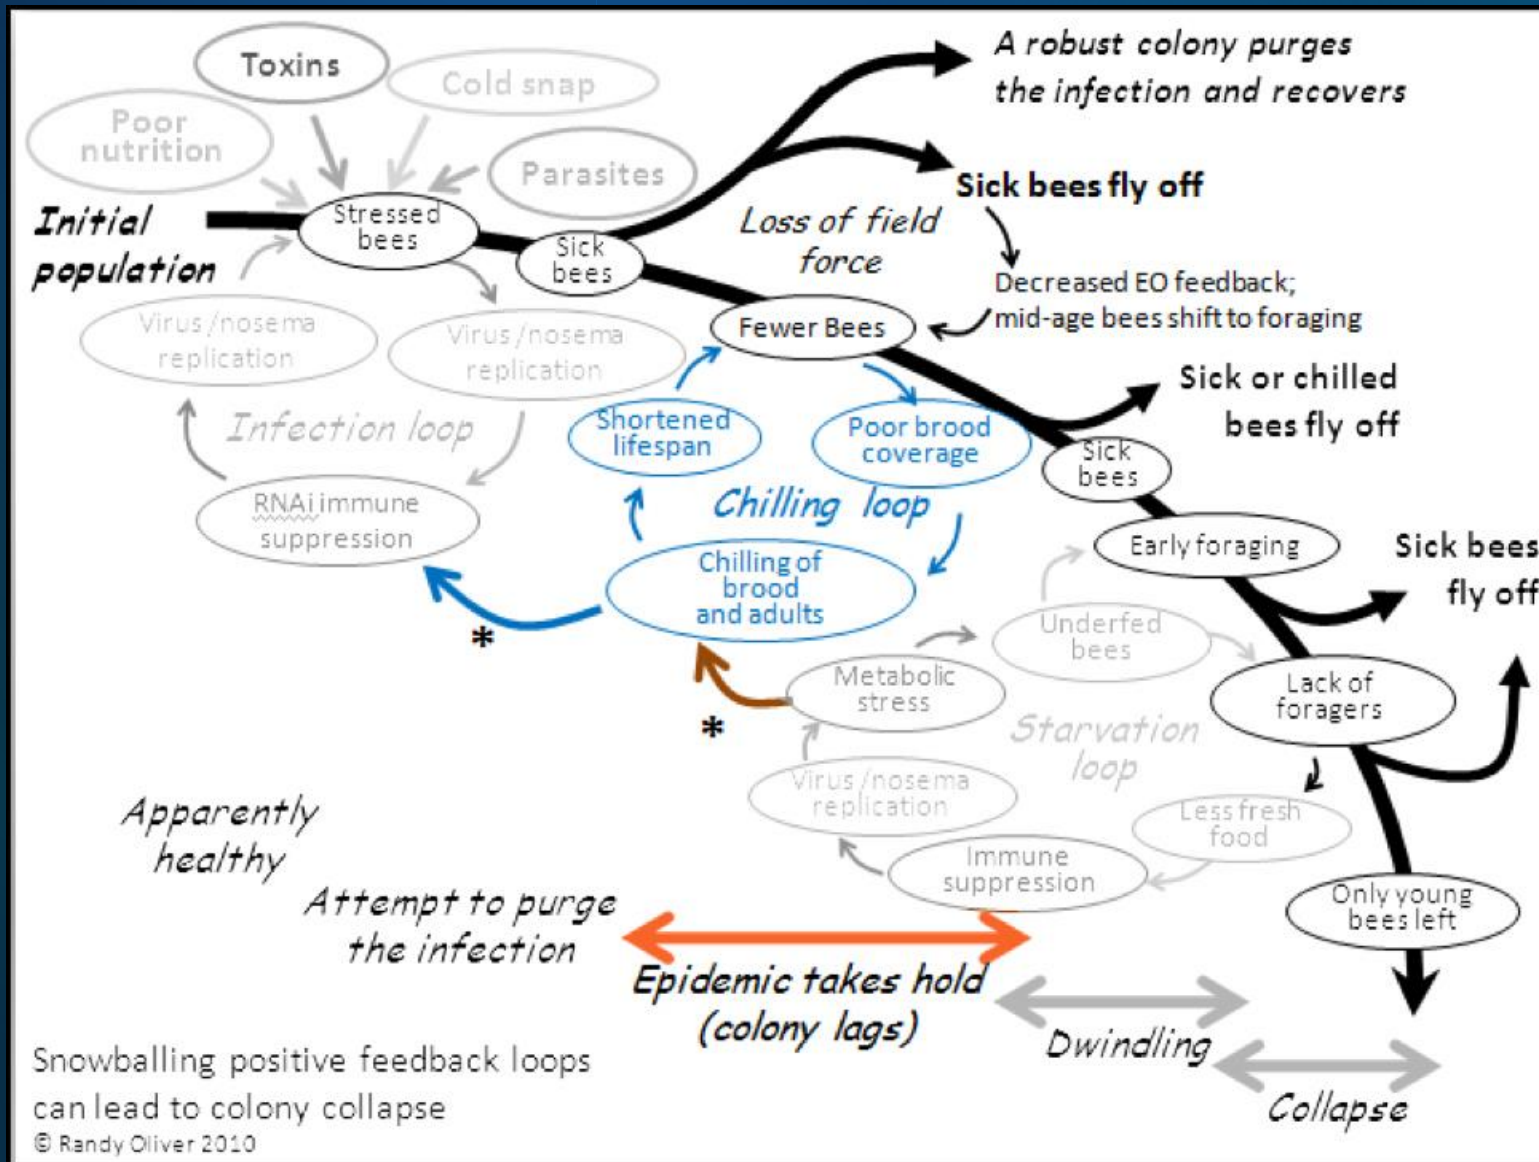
Toxins

Cold snap

Poor nutrition

Parasites

Initial population

Stressed bees

Sick bees

A robust colony purges the infection and recovers

Sick bees fly off

Loss of field force

Decreased EO feedback; mid-age bees shift to foraging

Fewer Bees

Virus / nosema replication

Virus / nosema replication

Infection loop

RNAi immune suppression

Shortened lifespan

Poor brood coverage

Chilling loop

Chilling of brood and adults

Sick or chilled bees fly off

Sick bees

Early foraging

Sick bees fly off

Underfed bees

Metabolic stress

Starvation loop

Lack of foragers

Virus / nosema replication

Less fresh food

Immune suppression

Only young bees left

*

*

Apparently healthy

Attempt to purge the infection

Epidemic takes hold (colony lags)

Dwindling

Collapse

Snowballing positive feedback loops can lead to colony collapse

© Randy Oliver 2010